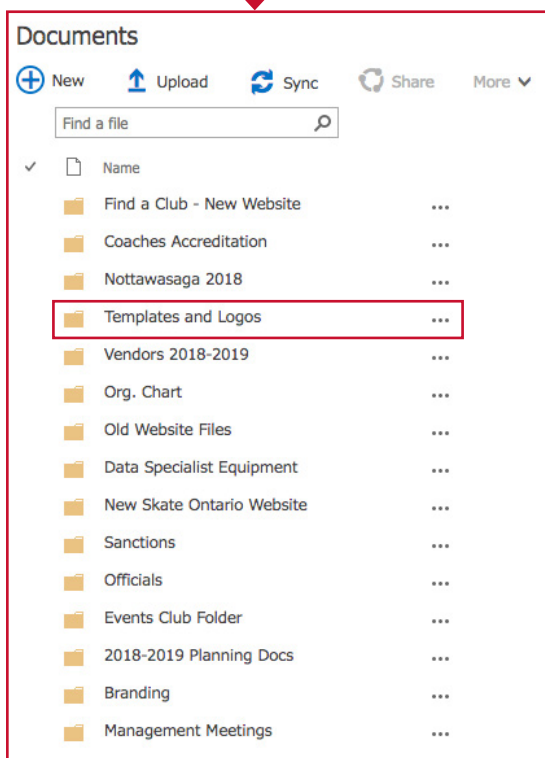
Documents

New Upload Sync Share More

Find a file

Name

Find a Club - New Website ...
Coaches Accreditation ...
Nottawasaga 2018 ...
Templates and Logos ...
Vendors 2018-2019 ...
Org. Chart ...
Old Website Files ...
Data Specialist Equipment ...
New Skate Ontario Website ...
Sanctions ...
Officials ...
Events Club Folder ...
2018-2019 Planning Docs ...
Branding ...
Management Meetings ...